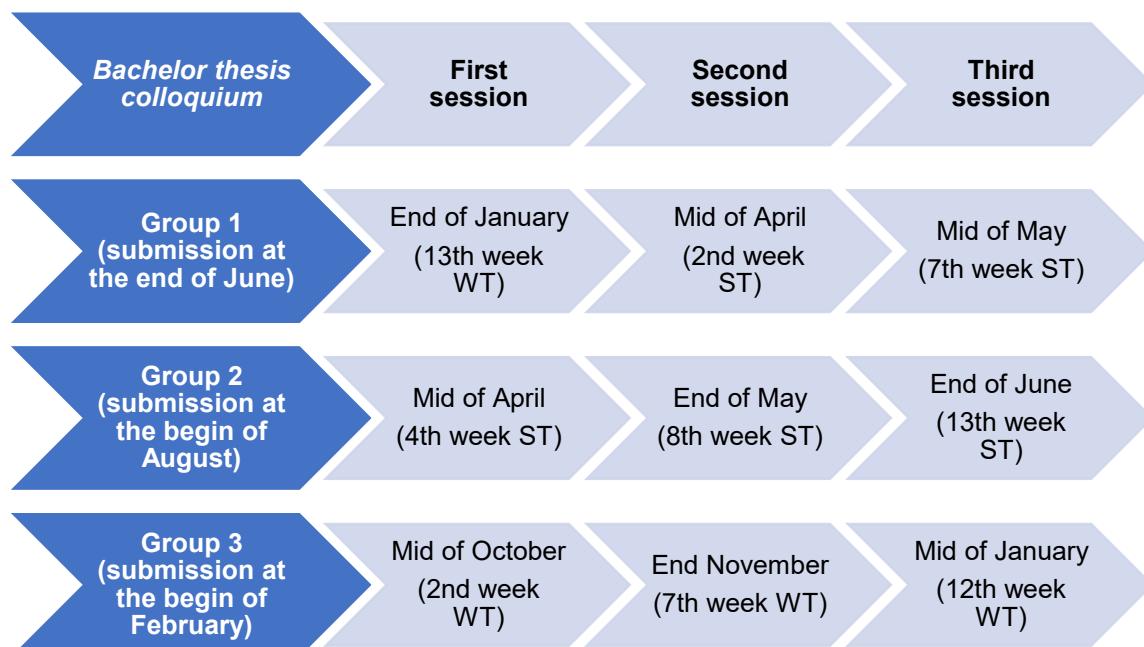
| *Bachelor thesis colloquium* | **First session** | **Second session** | **Third session** |
|---|---|---|---|
| **Group 1 (submission at the end of June)** | End of January (13th week WT) | Mid of April (2nd week ST) | Mid of May (7th week ST) |
| **Group 2 (submission at the begin of August)** | Mid of April (4th week ST) | End of May (8th week ST) | End of June (13th week ST) |
| **Group 3 (submission at the begin of February)** | Mid of October (2nd week WT) | End November (7th week WT) | Mid of January (12th week WT) |